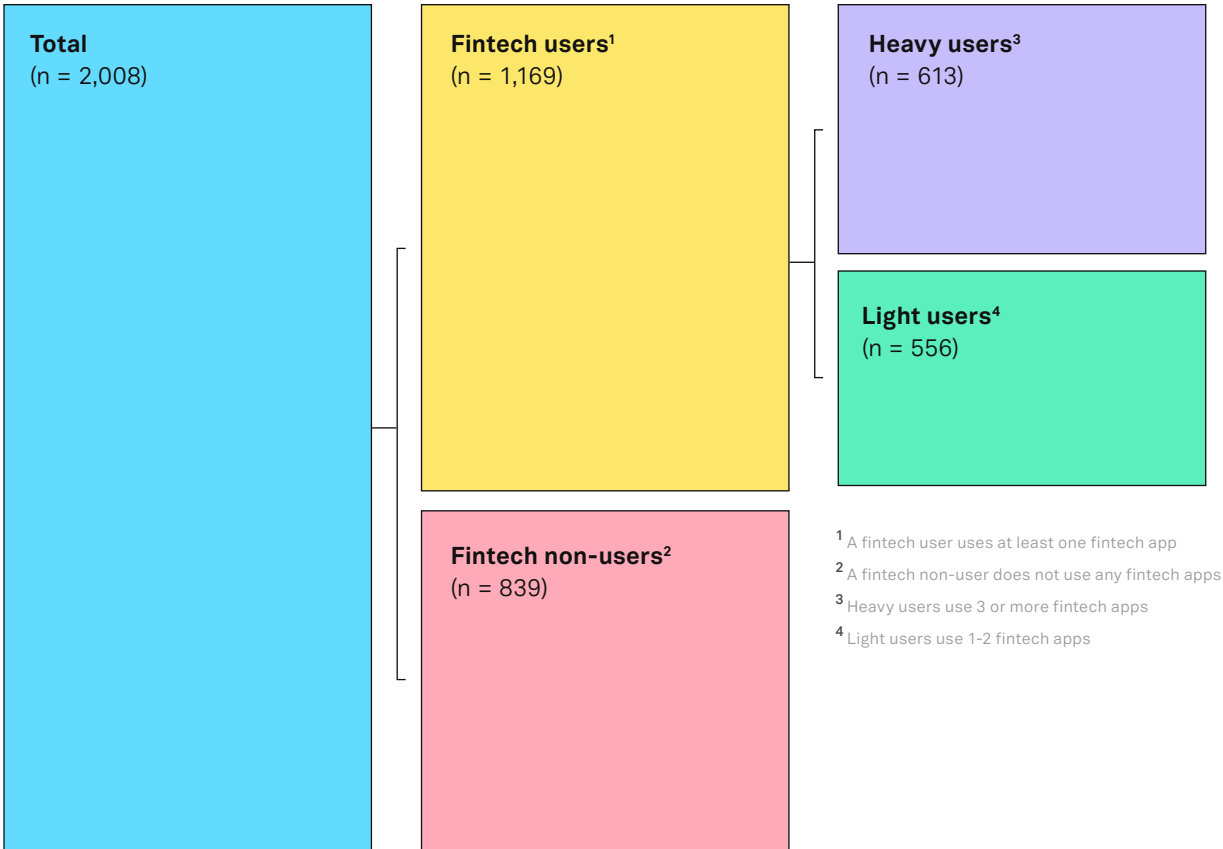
Total
(n = 2,008)

Fintech users$^1$
(n = 1,169)

Heavy users$^3$
(n = 613)

Light users$^4$
(n = 556)

Fintech non-users$^2$
(n = 839)

$^1$ A fintech user uses at least one fintech app
$^2$ A fintech non-user does not use any fintech apps
$^3$ Heavy users use 3 or more fintech apps
$^4$ Light users use 1-2 fintech apps